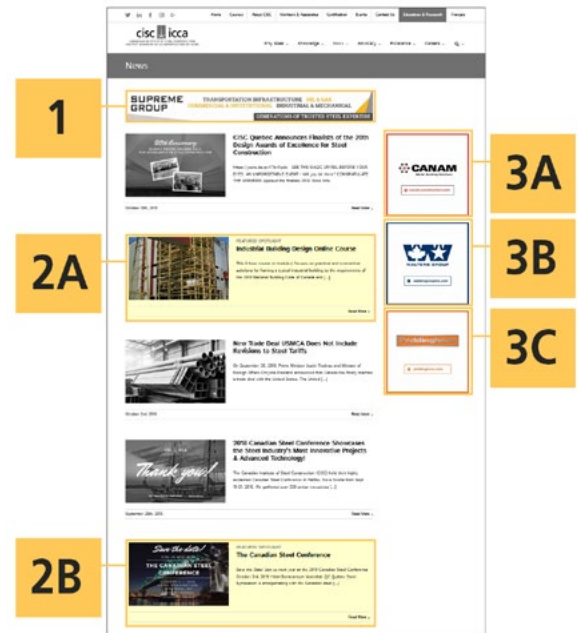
Home Careers About CISC Members & Associates Certification Events Contact Us Education & Research Français

cisc icca

News

1

SUPREME GROUP TRANSPORTATION INFRASTRUCTURE COMMERCIAL & INSTITUTIONAL INDUSTRIAL & MECHANICAL GENERATIONS OF TRUSTED STEEL EXPERTISE

CISC Quebec Announces Finalists of the 20th Design Awards of Excellence for Steel Construction

October 26th, 2018 Read More

2A

FEATURED SPOTLIGHT
Industrial Building Design Online Course

Read More

New Trade Deal USMCA Does Not Include Revisions to Steel Tariffs

October 2nd, 2018 Read More

Thank you!

2018 Canadian Steel Conference Showcases the Steel Industry's Most Innovative Projects & Advanced Technology!

September 28th, 2018 Read More

2B

Save the date!
THE CANADIAN STEEL CONFERENCE

FEATURED SPOTLIGHT
The Canadian Steel Conference

Read More

3A

CANAM

3B

WALTERS GROUP

3C